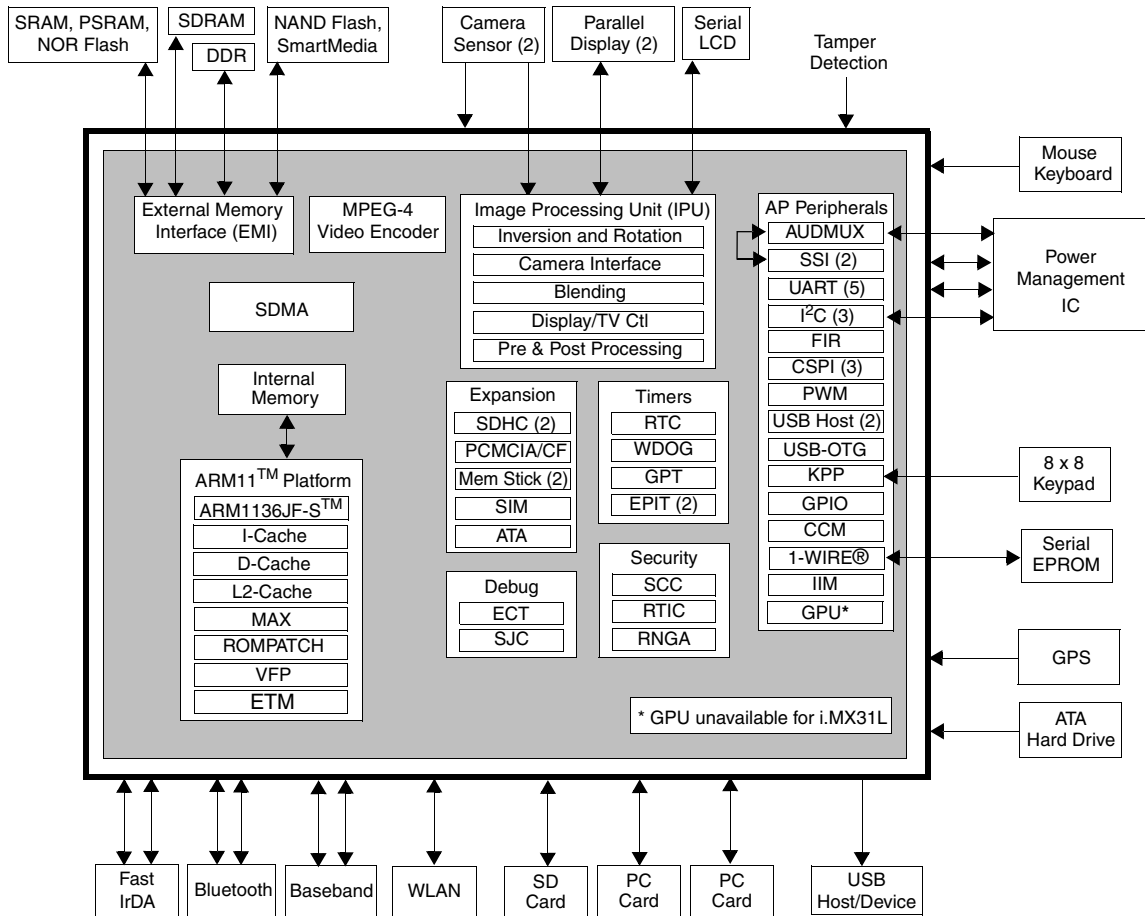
SRAM, PSRAM, NOR Flash

SDRAM

DDR

NAND Flash, SmartMedia

Camera Sensor (2)

Parallel Display (2)

Serial LCD

Tamper Detection

Mouse Keyboard

External Memory Interface (EMI)

MPEG-4 Video Encoder

Image Processing Unit (IPU)
Inversion and Rotation
Camera Interface
Blending
Display/TV Ctl
Pre & Post Processing

AP Peripherals
AUDMUX
SSI (2)
UART (5)
I$^2$C (3)
FIR
CSPI (3)
PWM
USB Host (2)
USB-OTG
KPP
GPIO
CCM
1-WIRE®
IIM
GPU*

Power Management IC

SDMA

Internal Memory

ARM11$^{TM}$ Platform
ARM1136JF-S$^{TM}$
I-Cache
D-Cache
L2-Cache
MAX
ROMPATCH
VFP
ETM

Expansion
SDHC (2)
PCMCIA/CF
Mem Stick (2)
SIM
ATA

Timers
RTC
WDOG
GPT
EPIT (2)

Debug
ECT
SJC

Security
SCC
RTIC
RNGA

8 x 8 Keypad

Serial EPROM

GPS

* GPU unavailable for i.MX31L

ATA Hard Drive

Fast IrDA

Bluetooth

Baseband

WLAN

SD Card

PC Card

PC Card

USB Host/Device